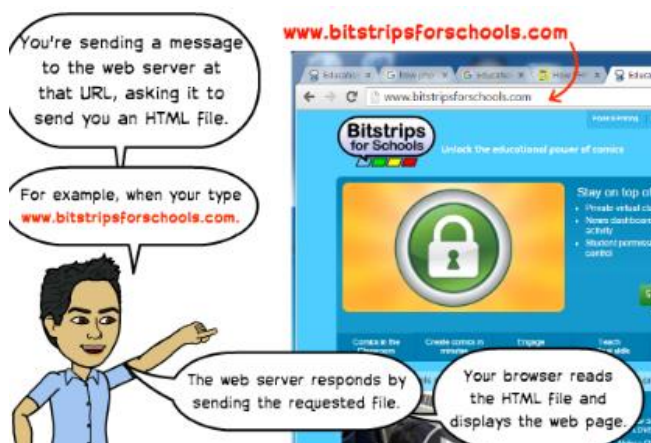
You're sending a message to the web server at that URL, asking it to send you an HTML file.

For example, when your type www.bitstripsforschools.com.

www.bitstripsforschools.com

www.bitstripsforschools.com

Bitstrips for Schools

Unlock the educational power of comics

Stay on top of

Comics in the Classroom

Create comics in minutes

Engage

Teach

The web server responds by sending the requested file.

Your browser reads the HTML file and displays the web page.